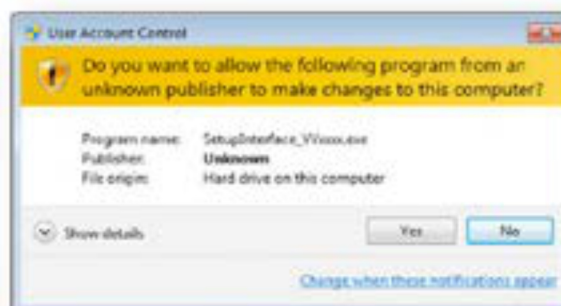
User Account Control

Do you want to allow the following program from an unknown publisher to make changes to this computer?

Program name: SetupInterface_Vxxxx.exe
Publisher: Unknown
File origin: Hard drive on this computer

Show details

Yes

No

Change when these notifications appear